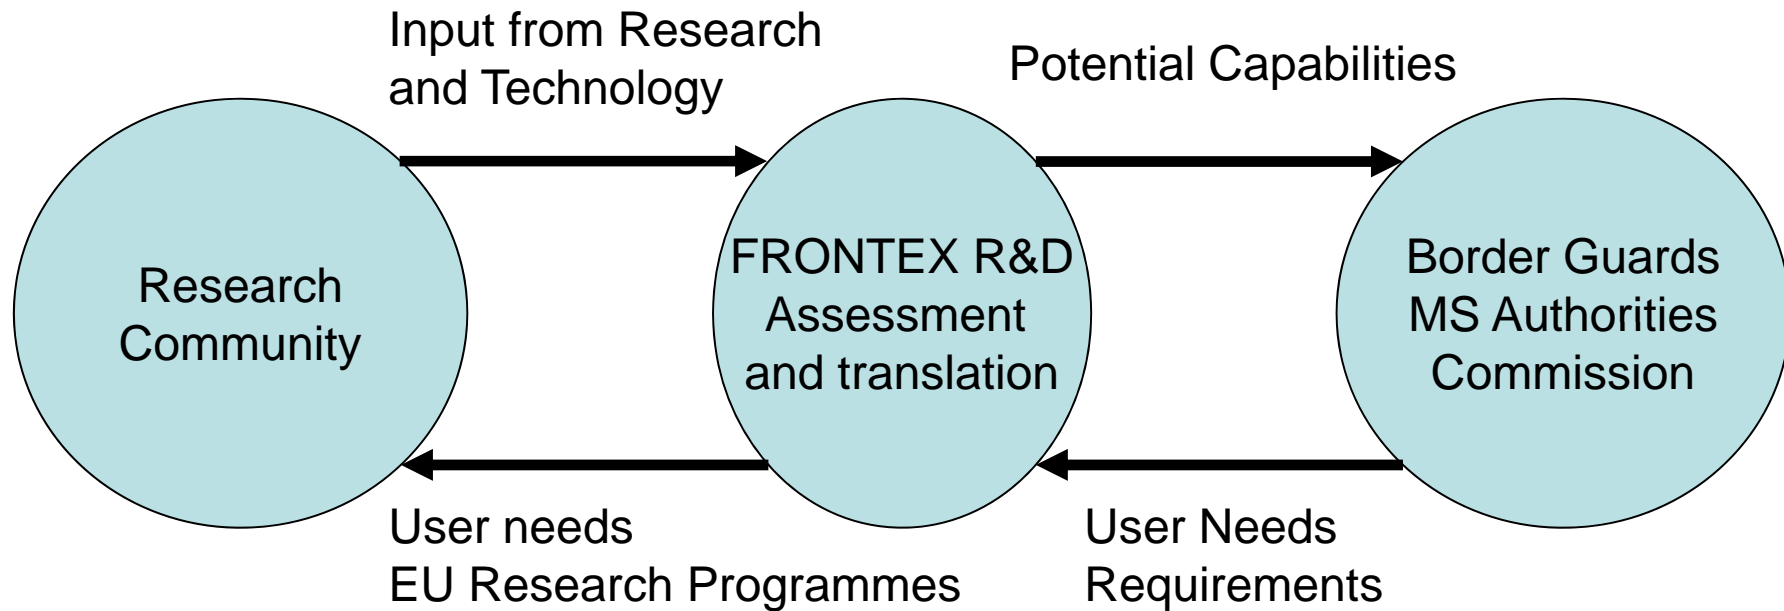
Input from Research and Technology

Potential Capabilities

Research Community

FRONTEX R&D
Assessment and translation

Border Guards
MS Authorities
Commission

User needs
EU Research Programmes

User Needs
Requirements